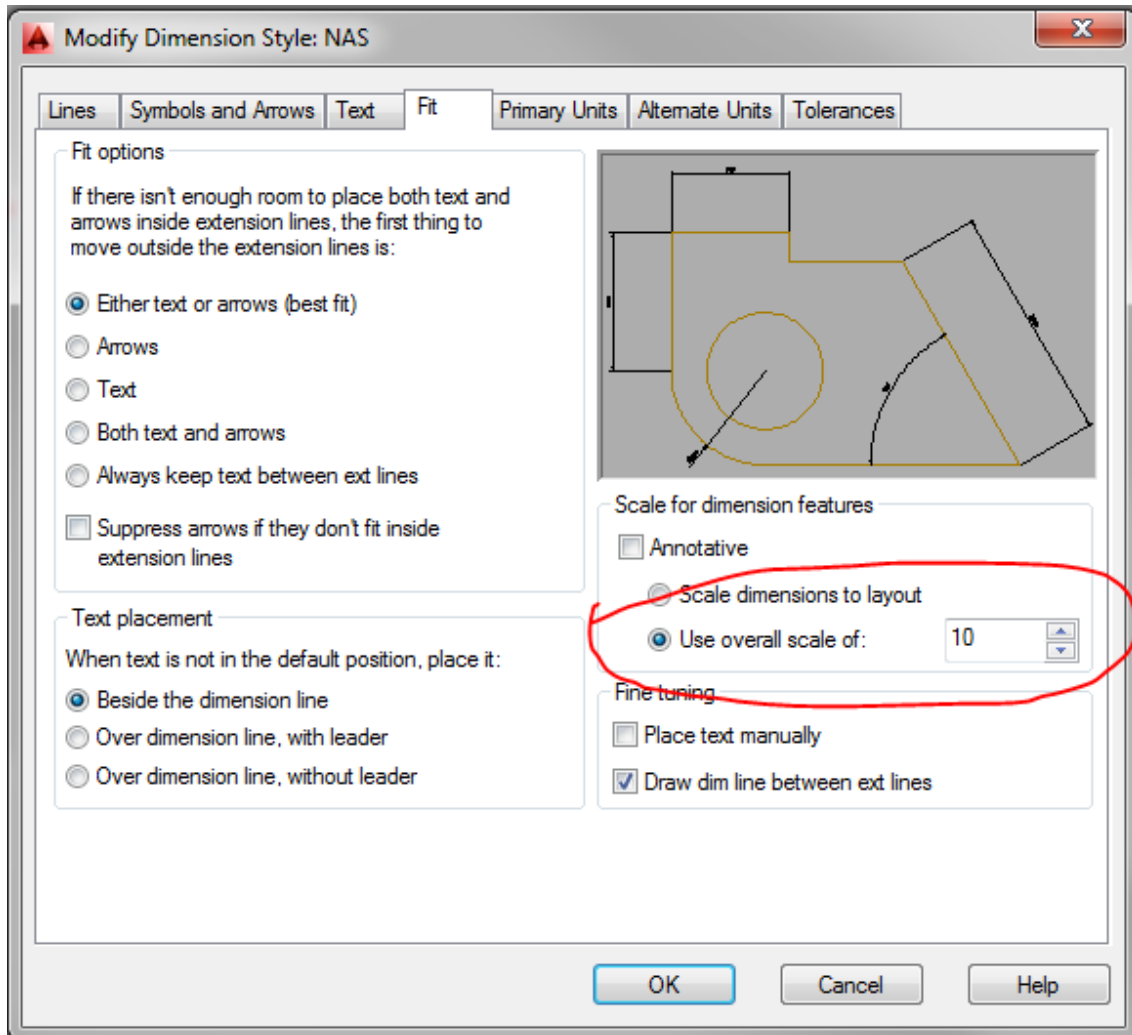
Modify Dimension Style: NAS

Lines | Symbols and Arrows | Text | Fit | Primary Units | Alternate Units | Tolerances

Fit options

If there isn't enough room to place both text and arrows inside extension lines, the first thing to move outside the extension lines is:

Either text or arrows (best fit)

Arrows

Text

Both text and arrows

Always keep text between ext lines

Suppress arrows if they don't fit inside extension lines

Text placement

When text is not in the default position, place it:

Beside the dimension line

Over dimension line, with leader

Over dimension line, without leader

Scale for dimension features

Annotative

Scale dimensions to layout

Use overall scale of: 10

Fine tuning

Place text manually

Draw dim line between ext lines

OK Cancel Help